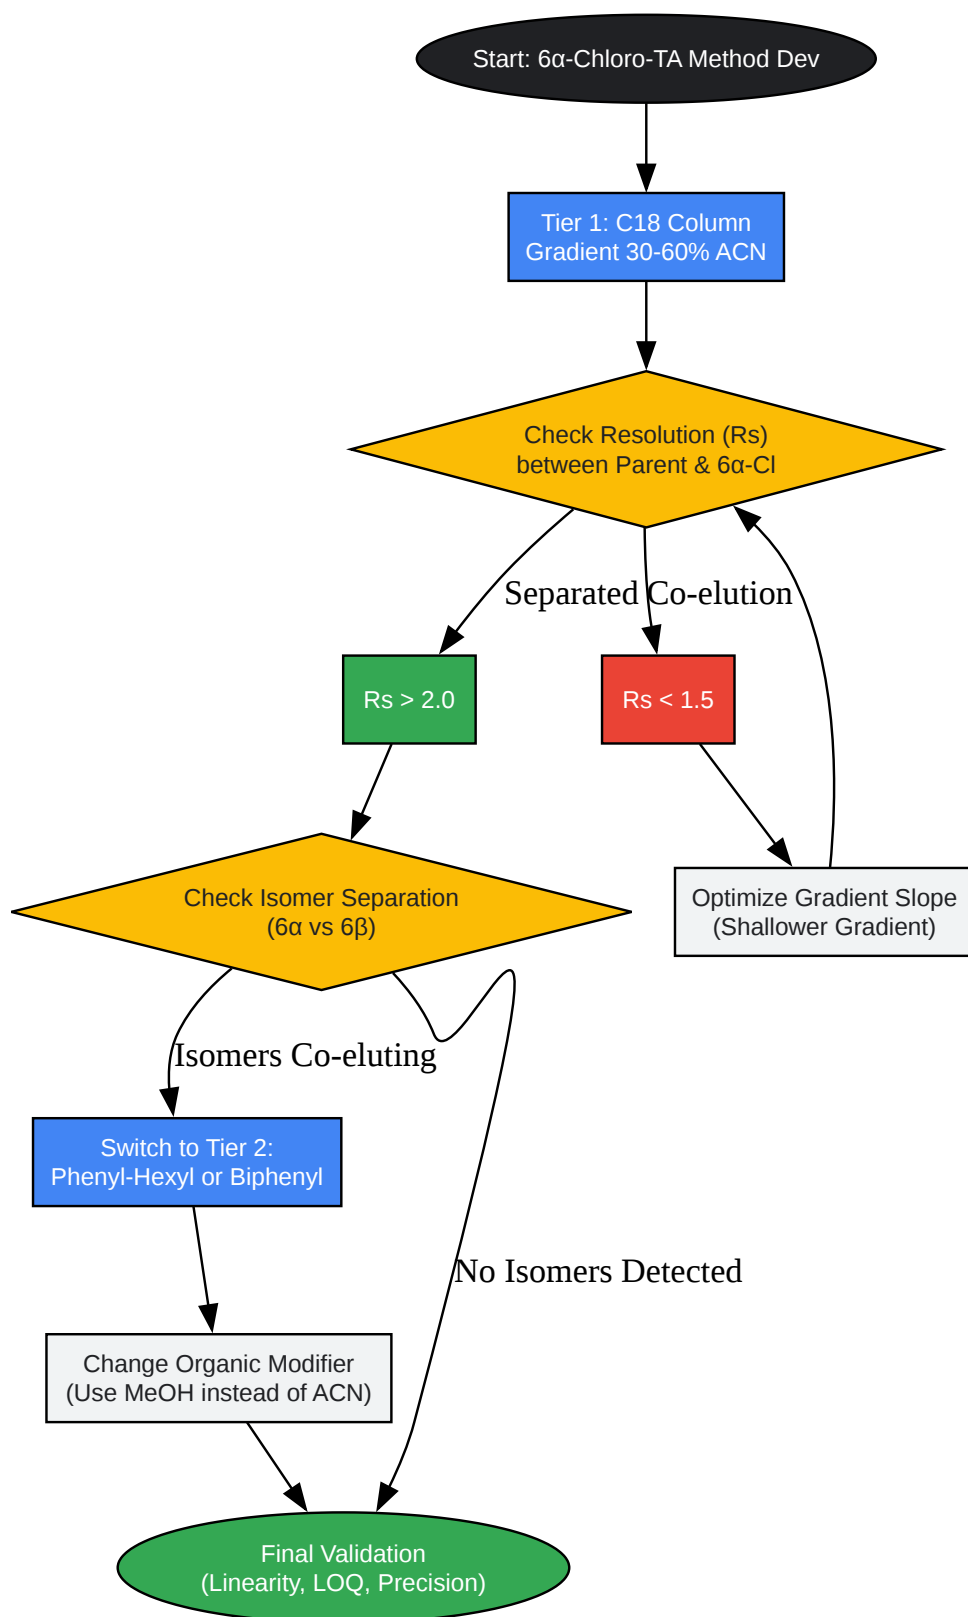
Start: 6α-Chloro-TA Method Dev

Tier 1: C18 Column
Gradient 30-60% ACN

Check Resolution (Rs)
between Parent & 6α-Cl

Separated

Co-elution

Rs > 2.0

Rs < 1.5

Optimize Gradient Slope
(Shallower Gradient)

Check Isomer Separation
(6α vs 6β)

Isomers Co-eluting

Switch to Tier 2:
Phenyl-Hexyl or Biphenyl

No Isomers Detected

Change Organic Modifier
(Use MeOH instead of ACN)

Final Validation
(Linearity, LOQ, Precision)